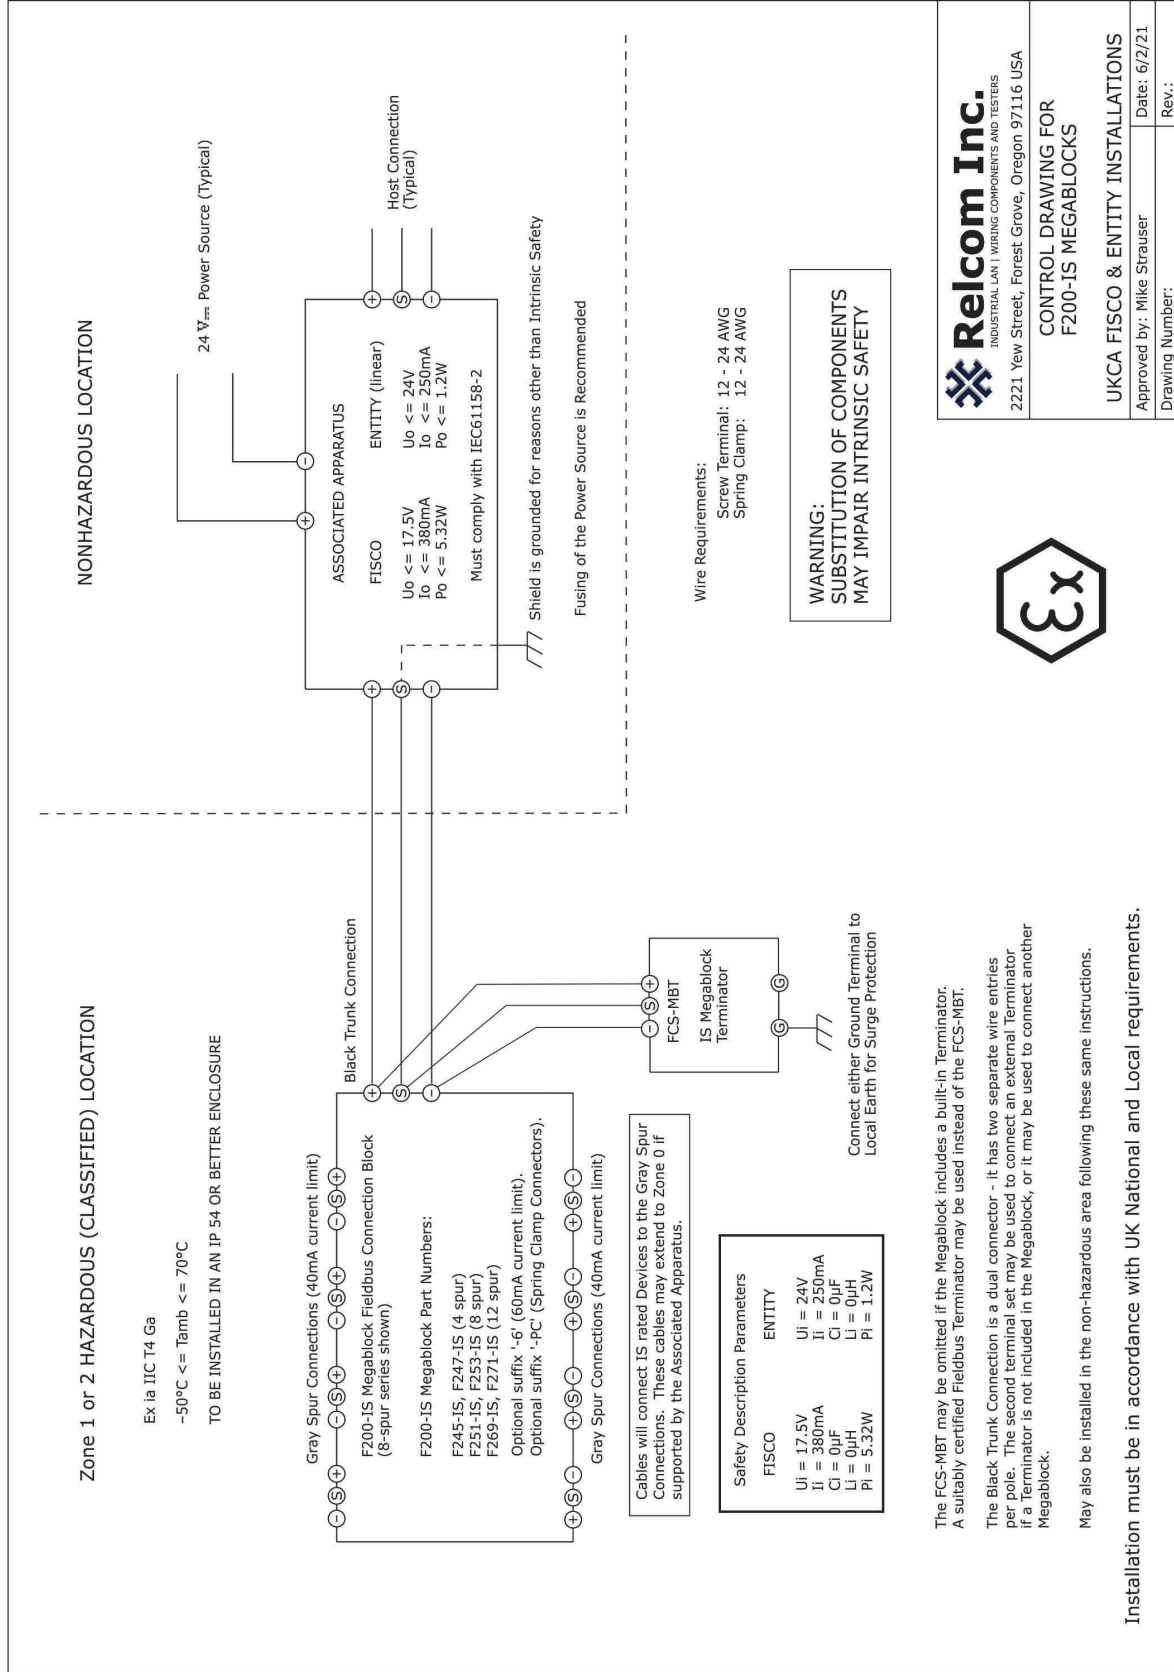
Zone 1 or 2 HAZARDOUS (CLASSIFIED) LOCATION

Ex ia IIC T4 Ga

-50°C <= Tamb <= 70°C

TO BE INSTALLED IN AN IP 54 OR BETTER ENCLOSURE

Gray Spur Connections (40mA current limit)

− S + − S + − S + − S +

F200-IS Megablock Fieldbus Connection Block (8-spur series shown)

F200-IS Megablock Part Numbers:

F245-IS, F247-IS (4 spur)
F251-IS, F253-IS (8 spur)
F269-IS, F271-IS (12 spur)

Optional suffix '-6' (60mA current limit).
Optional suffix '-PC' (Spring Clamp Connectors).

+ S − + S − + S − + S −

Gray Spur Connections (40mA current limit)

Cables will connect IS rated Devices to the Gray Spur Connections. These cables may extend to Zone 0 if supported by the Associated Apparatus.

Safety Description Parameters

| FISCO | ENTITY |
|---|---|
| Ui = 17.5V | Ui = 24V |
| Ii = 380mA | Ii = 250mA |
| Ci = 0μF | Ci = 0μF |
| Li = 0μH | Li = 0μH |
| Pi = 5.32W | Pi = 1.2W |

Black Trunk Connection

+ S −

− S +

FCS-MBT

IS Megablock Terminator

G G

Connect either Ground Terminal to Local Earth for Surge Protection

The FCS-MBT may be omitted if the Megablock includes a built-in Terminator.
A suitably certified Fieldbus Terminator may be used instead of the FCS-MBT.

The Black Trunk Connection is a dual connector - it has two separate wire entries per pole. The second terminal set may be used to connect an external Terminator if a Terminator is not included in the Megablock, or it may be used to connect another Megablock.

May also be installed in the non-hazardous area following these same instructions.

Installation must be in accordance with UK National and Local requirements.

NONHAZARDOUS LOCATION

24 V⎓ Power Source (Typical)

+ −

ASSOCIATED APPARATUS

| FISCO | ENTITY (linear) |
|---|---|
| Uo <= 17.5V | Uo <= 24V |
| Io <= 380mA | Io <= 250mA |
| Po <= 5.32W | Po <= 1.2W |

Must comply with IEC61158-2

+ S −

+ S −

Host Connection (Typical)

Shield is grounded for reasons other than Intrinsic Safety

Fusing of the Power Source is Recommended

Wire Requirements:
Screw Terminal: 12 - 24 AWG
Spring Clamp: 12 - 24 AWG

WARNING:
SUBSTITUTION OF COMPONENTS
MAY IMPAIR INTRINSIC SAFETY

Relcom Inc.
INDUSTRIAL LAN | WIRING COMPONENTS AND TESTERS
2221 Yew Street, Forest Grove, Oregon 97116 USA

CONTROL DRAWING FOR
F200-IS MEGABLOCKS

UKCA FISCO & ENTITY INSTALLATIONS

Approved by: Mike Strauser | Date: 6/2/21
Drawing Number: | Rev.: